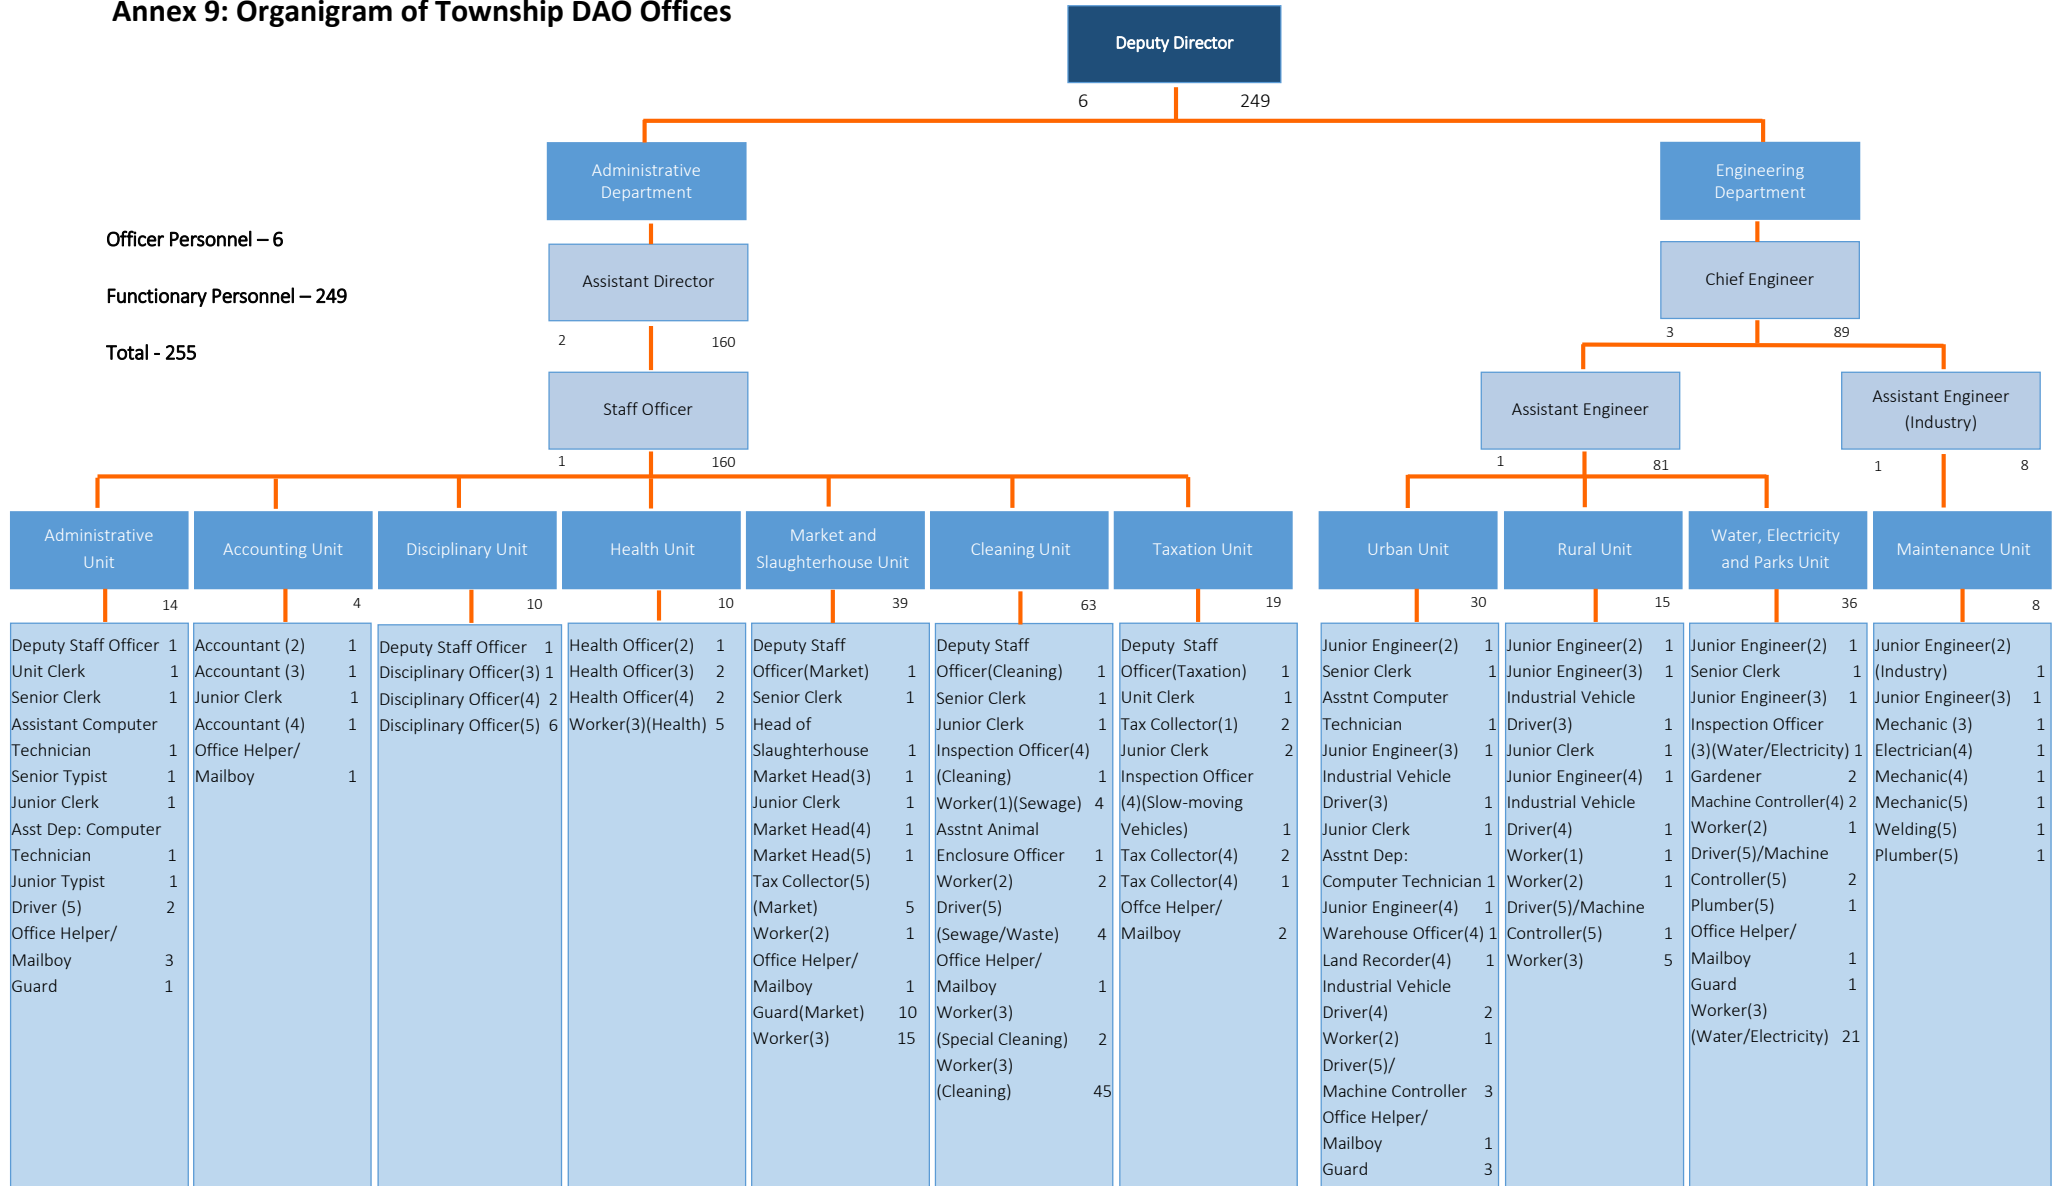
Annex 9: Organigram of Township DAO Offices

Deputy Director

6 249

Administrative Department

Engineering Department

Officer Personnel – 6

Functionary Personnel – 249

Total - 255

Assistant Director

2 160

Staff Officer

1 160

Chief Engineer

3 89

Assistant Engineer

1 81

Assistant Engineer (Industry)

1 8

Administrative Unit

14

Deputy Staff Officer 1
Unit Clerk 1
Senior Clerk 1
Assistant Computer Technician 1
Senior Typist 1
Junior Clerk 1
Asst Dep: Computer Technician 1
Junior Typist 1
Driver (5) 2
Office Helper/ Mailboy 3
Guard 1

Accounting Unit

4

Accountant (2) 1
Accountant (3) 1
Junior Clerk 1
Accountant (4) 1
Office Helper/ Mailboy 1

Disciplinary Unit

10

Deputy Staff Officer 1
Disciplinary Officer(3) 1
Disciplinary Officer(4) 2
Disciplinary Officer(5) 6

Health Unit

10

Health Officer(2) 1
Health Officer(3) 2
Health Officer(4) 2
Worker(3)(Health) 5

Market and Slaughterhouse Unit

39

Deputy Staff Officer(Market) 1
Senior Clerk 1
Head of Slaughterhouse 1
Market Head(3) 1
Junior Clerk 1
Market Head(4) 1
Market Head(5) 1
Tax Collector(5) (Market) 5
Worker(2) 1
Office Helper/ Mailboy 1
Guard(Market) 10
Worker(3) 15

Cleaning Unit

63

Deputy Staff Officer(Cleaning) 1
Senior Clerk 1
Junior Clerk 1
Inspection Officer(4) (Cleaning) 1
Worker(1)(Sewage) 4
Asstnt Animal Enclosure Officer 1
Worker(2) 2
Driver(5) (Sewage/Waste) 4
Office Helper/ Mailboy 1
Worker(3) (Special Cleaning) 2
Worker(3) (Cleaning) 45

Taxation Unit

19

Deputy Staff Officer(Taxation) 1
Unit Clerk 1
Tax Collector(1) 2
Junior Clerk 2
Inspection Officer (4)(Slow-moving Vehicles) 1
Tax Collector(4) 2
Tax Collector(4) 1
Offce Helper/ Mailboy 2

Urban Unit

30

Junior Engineer(2) 1
Senior Clerk 1
Asstnt Computer Technician 1
Junior Engineer(3) 1
Industrial Vehicle Driver(3) 1
Junior Clerk 1
Asstnt Dep: Computer Technician 1
Junior Engineer(4) 1
Warehouse Officer(4) 1
Land Recorder(4) 1
Industrial Vehicle Driver(4) 2
Worker(2) 1
Driver(5)/ Machine Controller 3
Office Helper/ Mailboy 1
Guard 3

Rural Unit

15

Junior Engineer(2) 1
Junior Engineer(3) 1
Industrial Vehicle Driver(3) 1
Junior Clerk 1
Junior Engineer(4) 1
Industrial Vehicle Driver(4) 1
Worker(1) 1
Worker(2) 1
Driver(5)/Machine Controller(5) 1
Worker(3) 5

Water, Electricity and Parks Unit

36

Junior Engineer(2) 1
Senior Clerk 1
Junior Engineer(3) 1
Inspection Officer (3)(Water/Electricity) 1
Gardener 2
Machine Controller(4) 2
Worker(2) 1
Driver(5)/Machine Controller(5) 2
Plumber(5) 1
Office Helper/ Mailboy 1
Guard 1
Worker(3) (Water/Electricity) 21

Maintenance Unit

8

Junior Engineer(2) (Industry) 1
Junior Engineer(3) 1
Mechanic (3) 1
Electrician(4) 1
Mechanic(4) 1
Mechanic(5) 1
Welding(5) 1
Plumber(5) 1